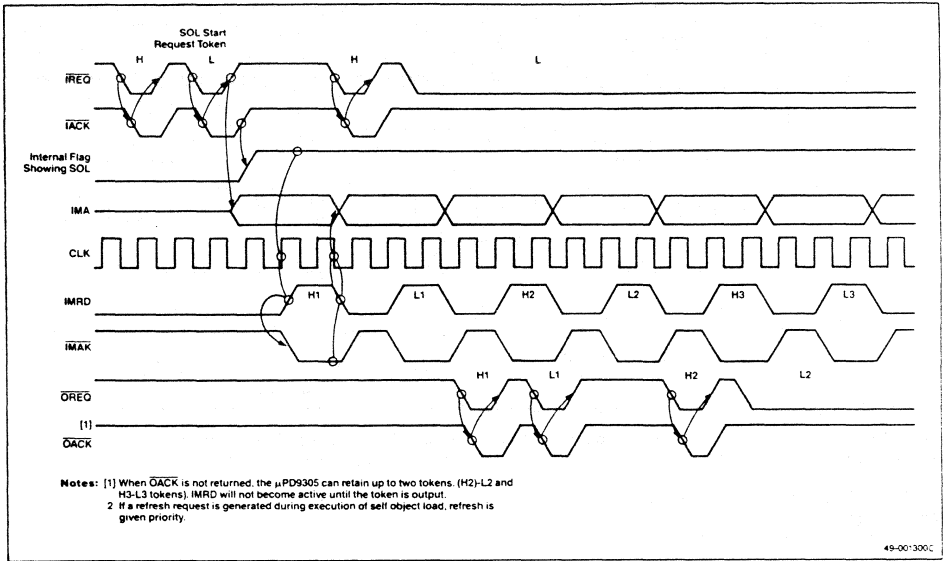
SOL Start Request Token

H L H L

$\overline{IREQ}$

$\overline{IACK}$

Internal Flag Showing SOL

IMA

CLK

IMRD

H1 L1 H2 L2 H3 L3

$\overline{IMAK}$

H1 L1 H2 L2

$\overline{OREQ}$

[1]

$\overline{OACK}$

Notes: [1] When $\overline{OACK}$ is not returned, the $\mu$PD9305 can retain up to two tokens. (H2)-L2 and H3-L3 tokens). IMRD will not become active until the token is output.
2 If a refresh request is generated during execution of self object load, refresh is given priority.

49-001300C